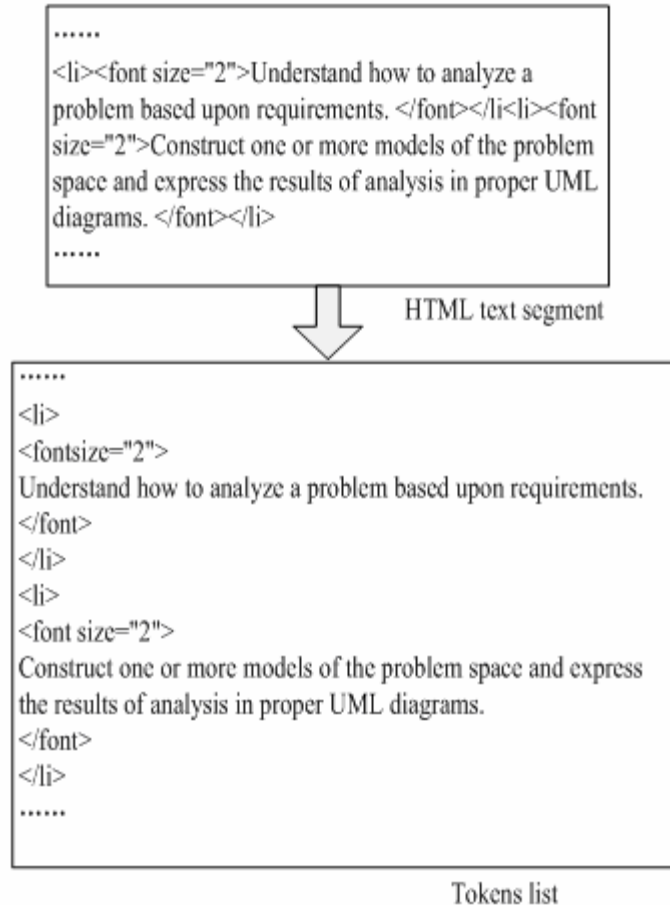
……
<li><font size="2">Understand how to analyze a problem based upon requirements. </font></li<li><font size="2">Construct one or more models of the problem space and express the results of analysis in proper UML diagrams. </font></li>
……

HTML text segment

……
<li>
<fontsize="2">
Understand how to analyze a problem based upon requirements.
</font>
</li>
<li>
<font size="2">
Construct one or more models of the problem space and express the results of analysis in proper UML diagrams.
</font>
</li>
……

Tokens list